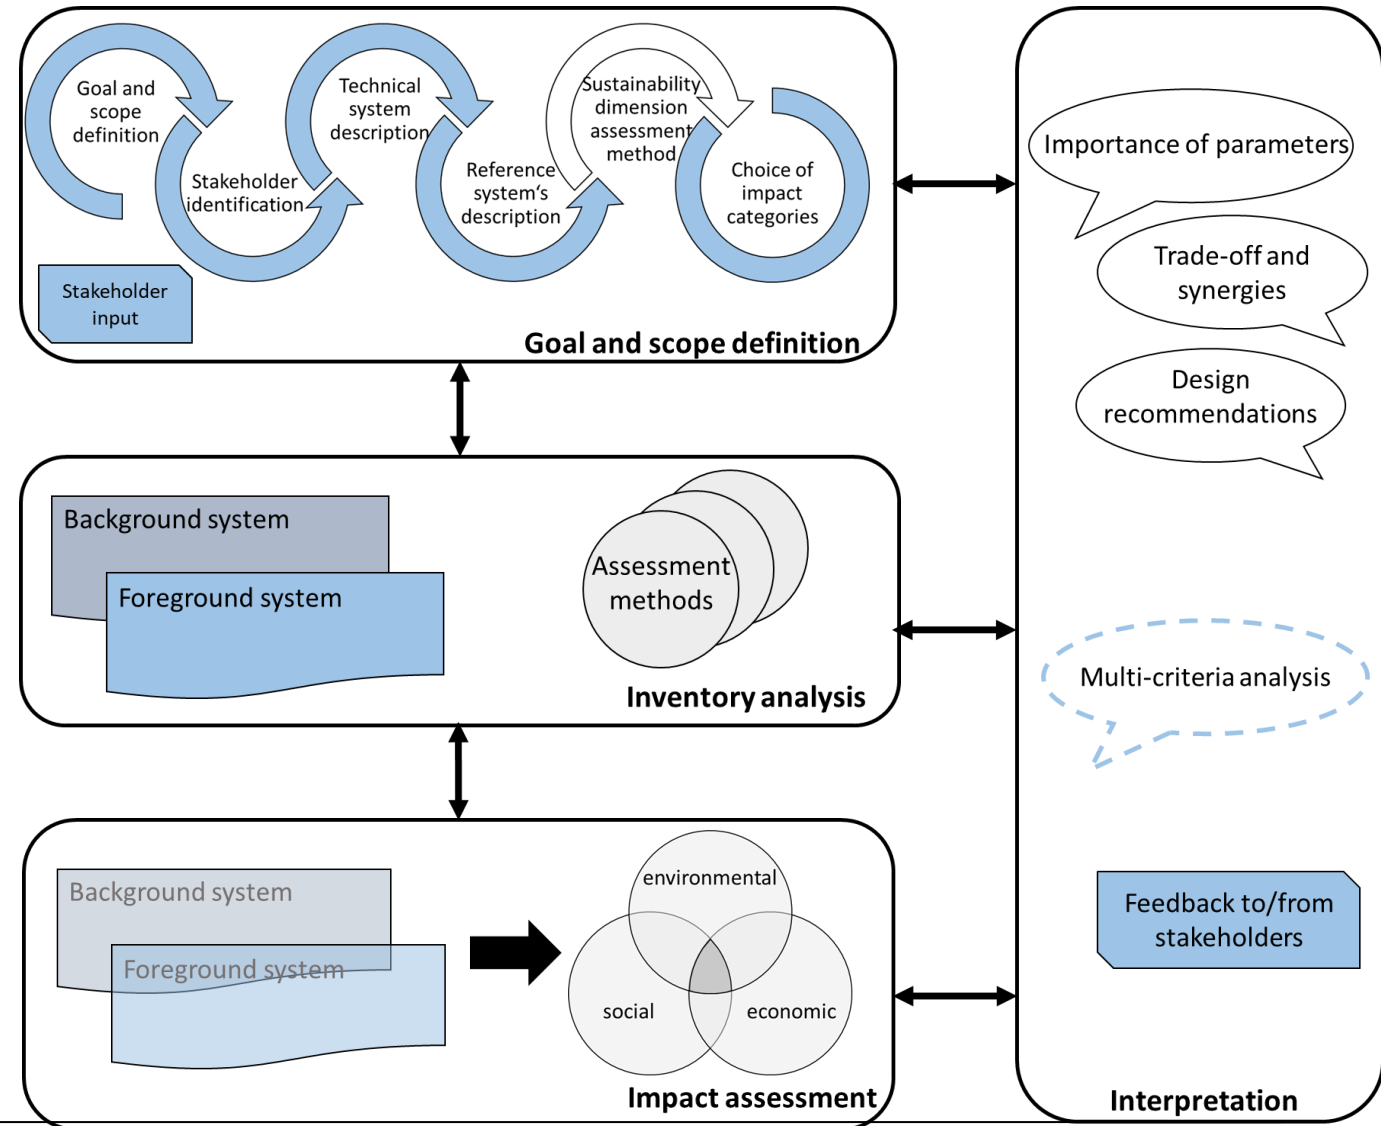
Goal and scope definition

Stakeholder identification

Technical system description

Reference system's description

Sustainability dimension assessment method

Choice of impact categories

Stakeholder input

Goal and scope definition

Importance of parameters

Trade-off and synergies

Design recommendations

Background system

Foreground system

Assessment methods

Inventory analysis

Multi-criteria analysis

Background system

Foreground system

environmental

social

economic

Impact assessment

Feedback to/from stakeholders

Interpretation